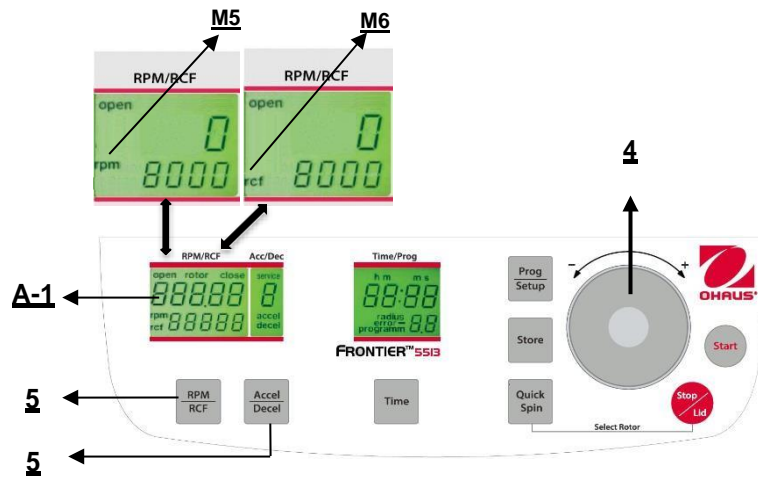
M5

M6

RPM/RCF
open
0
rpm 8000

RPM/RCF
open
0
rcf 8000

4

RPM/RCF
Acc/Dec
open rotor close
88888
rpm
rcf 88888
service
8
accel
decel

Time/Prog
h m m s
88:88
radius
error
programm 8.8

FRONTIER™ 5513

Prog
Setup

Store

Quick
Spin

Select Rotor

–
+

OHAUS

Start

Stop
Lid

A-1

5
RPM
RCF

Accel
Decel

Time

5